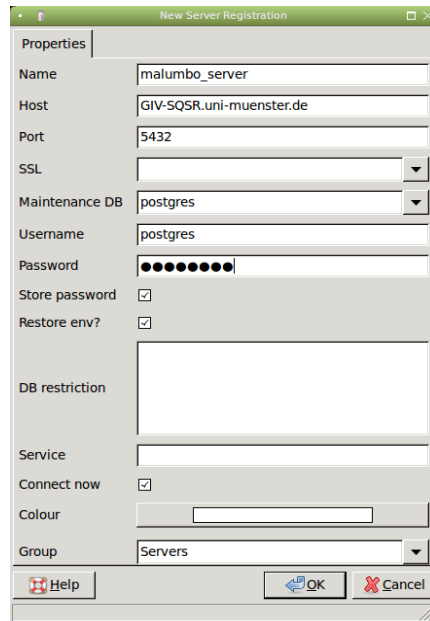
New Server Registration

Properties

Name malumbo_server

Host GIV-SQSR.uni-muenster.de

Port 5432

SSL

Maintenance DB postgres

Username postgres

Password ●●●●●●●●

Store password ☑

Restore env? ☑

DB restriction

Service

Connect now ☑

Colour

Group Servers

Help

OK

Cancel